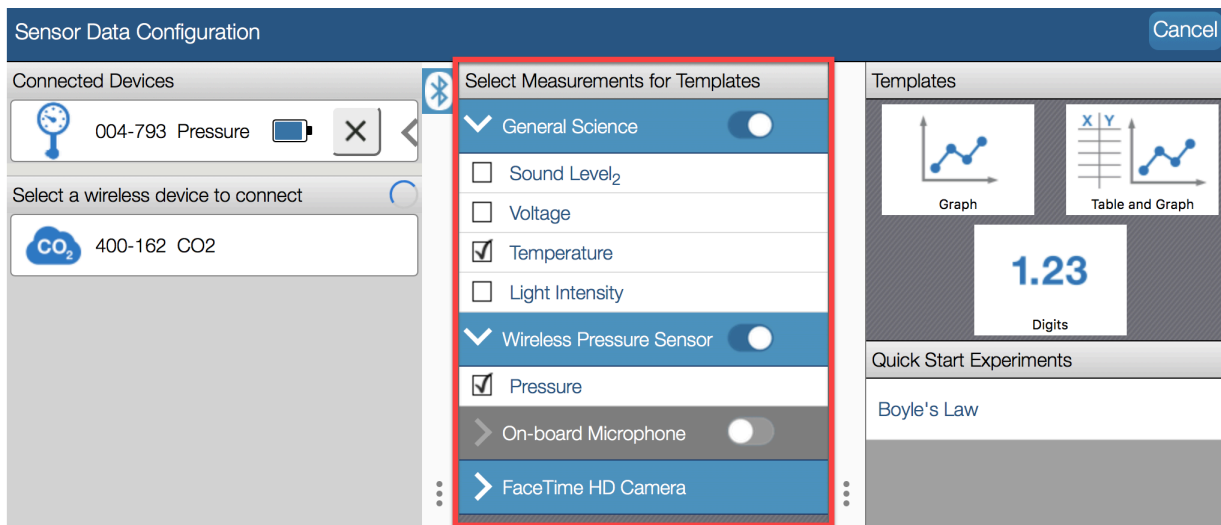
Sensor Data Configuration

Cancel

Connected Devices

004-793 Pressure

Select a wireless device to connect

$CO_2$ 400-162 CO2

Select Measurements for Templates

General Science

Sound Level$_2$

Voltage

Temperature

Light Intensity

Wireless Pressure Sensor

Pressure

On-board Microphone

FaceTime HD Camera

Templates

Graph

X Y

Table and Graph

1.23

Digits

Quick Start Experiments

Boyle's Law